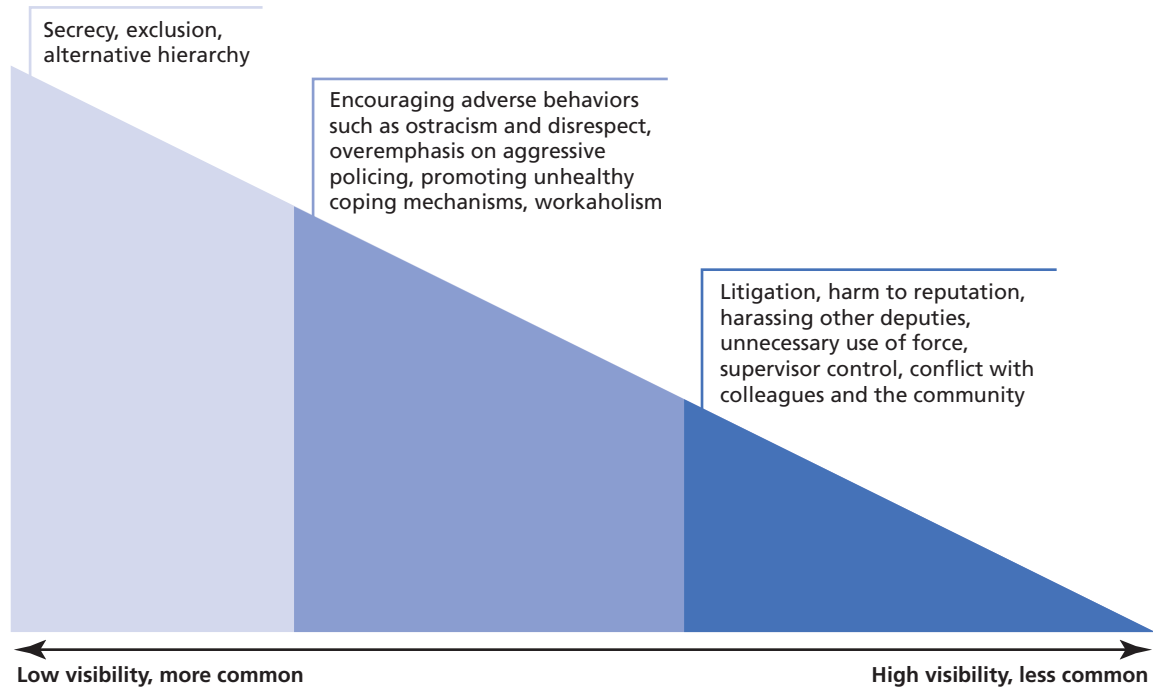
Secrecy, exclusion, alternative hierarchy

Encouraging adverse behaviors such as ostracism and disrespect, overemphasis on aggressive policing, promoting unhealthy coping mechanisms, workaholism

Litigation, harm to reputation, harassing other deputies, unnecessary use of force, supervisor control, conflict with colleagues and the community

Low visibility, more common

High visibility, less common